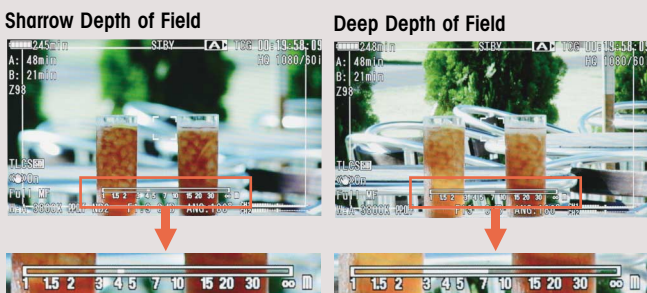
Sharrow Depth of Field

245min STBY TCG 00:19:58:09
A: 48min HQ 1080/60i
B: 21min
Z98
TLCS
On
Full MF
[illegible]

1 1.5 2 3 4 5 7 10 15 20 30 ∞ m

Deep Depth of Field

248min STBY TCG 00:19:58:0
A: 48min HQ 1080/60
B: 21min
Z98
TLCS
On
Full MF
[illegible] ANG:180

1 1.5 2 3 4 5 7 10 15 20 30 ∞ m